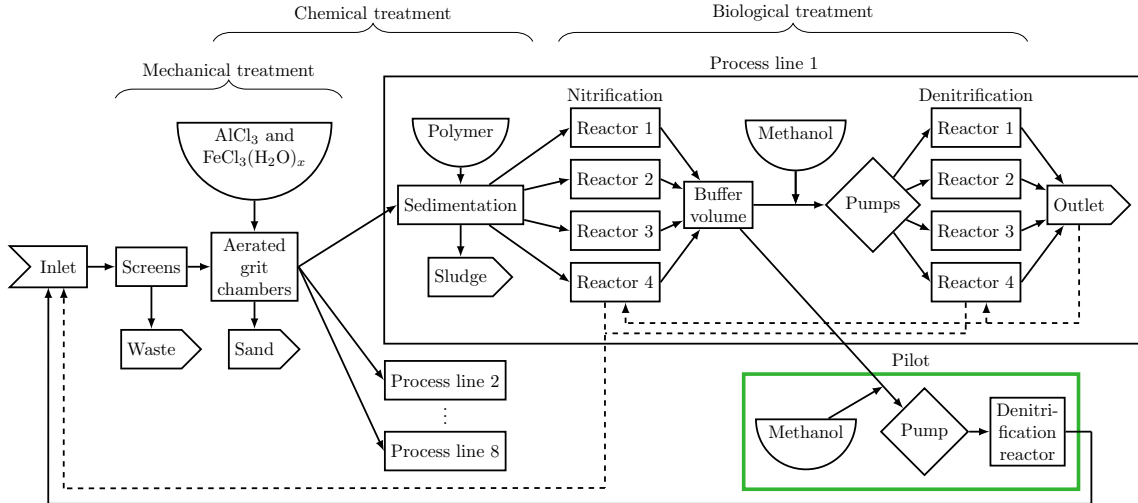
Chemical treatment

Biological treatment

Mechanical treatment

Process line 1

$AlCl_3$ and $FeCl_3(H_2O)_x$

Polymer

Nitrification

Methanol

Denitrification

Reactor 1

Reactor 2

Reactor 3

Reactor 4

Sedimentation

Buffer volume

Pumps

Reactor 1

Reactor 2

Reactor 3

Reactor 4

Outlet

Sludge

Inlet

Screens

Aerated grit chambers

Waste

Sand

Process line 2

⋮

Process line 8

Pilot

Methanol

Pump

Denitrification reactor